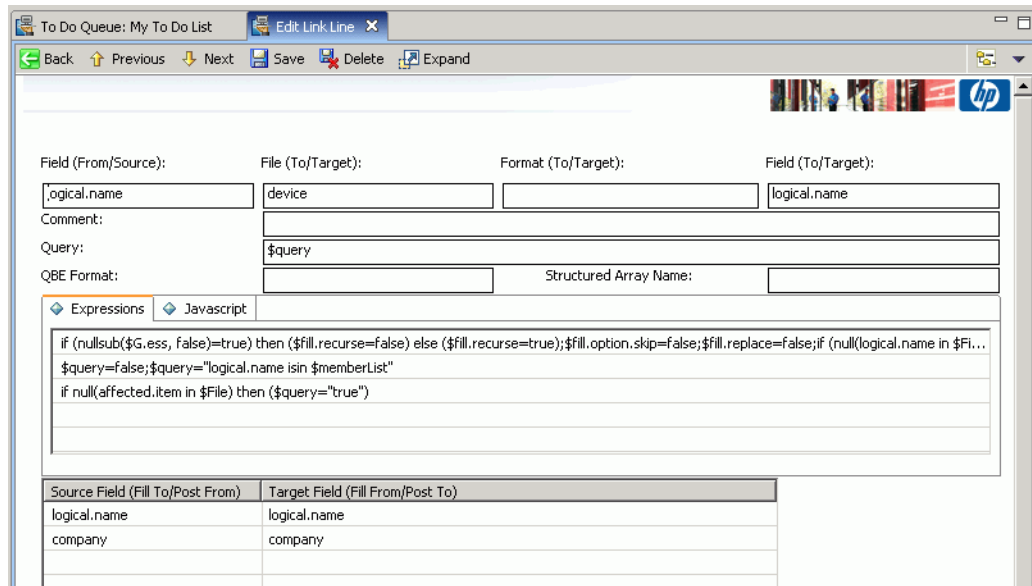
To Do Queue: My To Do List
Edit Link Line ✕

Back  Previous  Next  Save  Delete  Expand

Field (From/Source):
File (To/Target):
Format (To/Target):
Field (To/Target):

logical.name
device
logical.name

Comment:
Query:
$query
QBE Format:
Structured Array Name:

Expressions
Javascript

if (nullsub($G.ess, false)=true) then ($fill.recurse=false) else ($fill.recurse=true);$fill.option.skip=false;$fill.replace=false;if (null(logical.name in $Fi...
$query=false;$query="logical.name isin $memberList"
if null(affected.item in $File) then ($query="true")

| Source Field (Fill To/Post From) | Target Field (Fill From/Post To) |
|---|---|
| logical.name | logical.name |
| company | company |
| | |
| | |